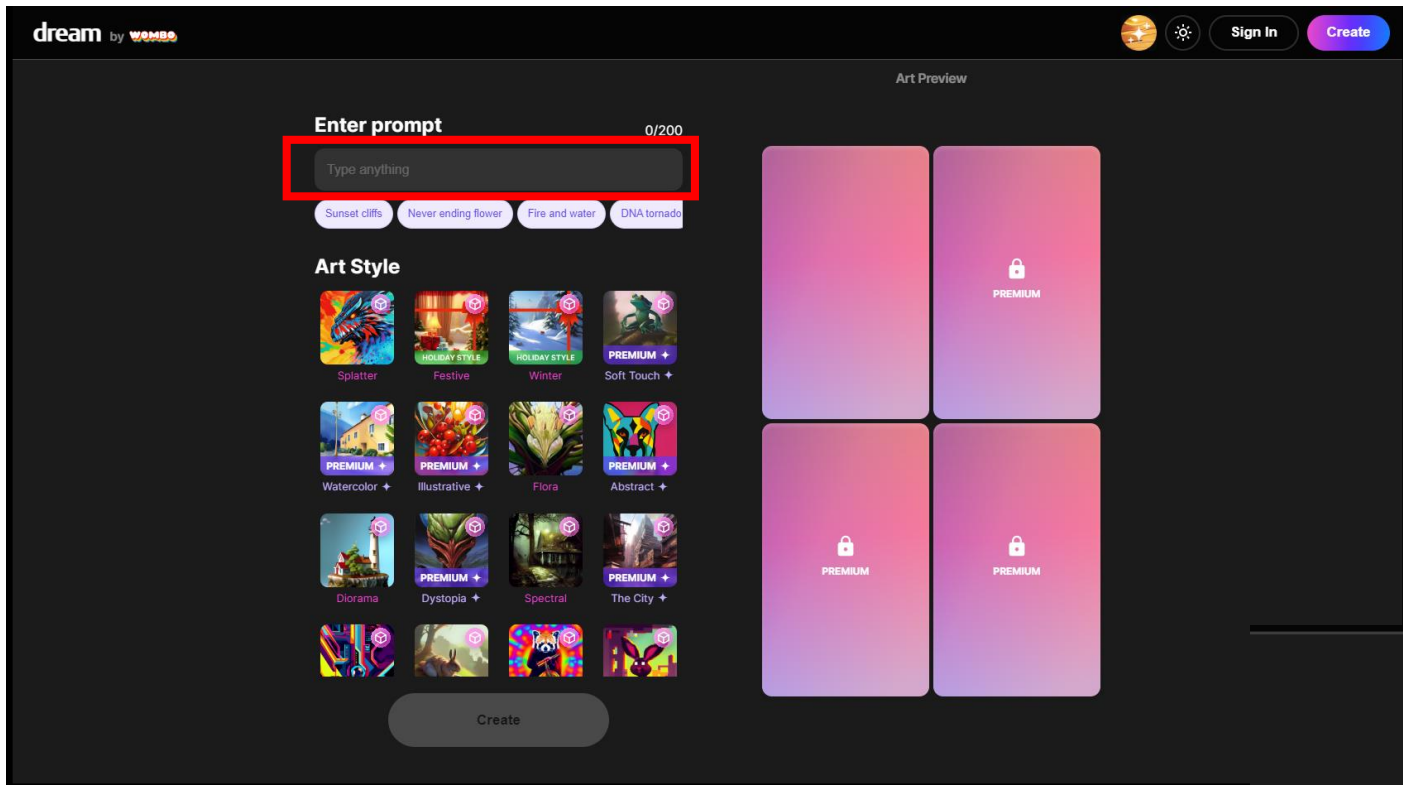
dream by WOMBO

Sign In Create

Art Preview

Enter prompt 0/200

Type anything

Sunset cliffs Never ending flower Fire and water DNA tornado

Art Style

Splatter
HOLIDAY STYLE Festive
HOLIDAY STYLE Winter
PREMIUM ✦ Soft Touch ✦
PREMIUM ✦ Watercolor ✦
PREMIUM ✦ Illustrative ✦
Flora
PREMIUM ✦ Abstract ✦
Diorama
PREMIUM ✦ Dystopia ✦
Spectral
PREMIUM ✦ The City ✦

Create

PREMIUM

PREMIUM

PREMIUM